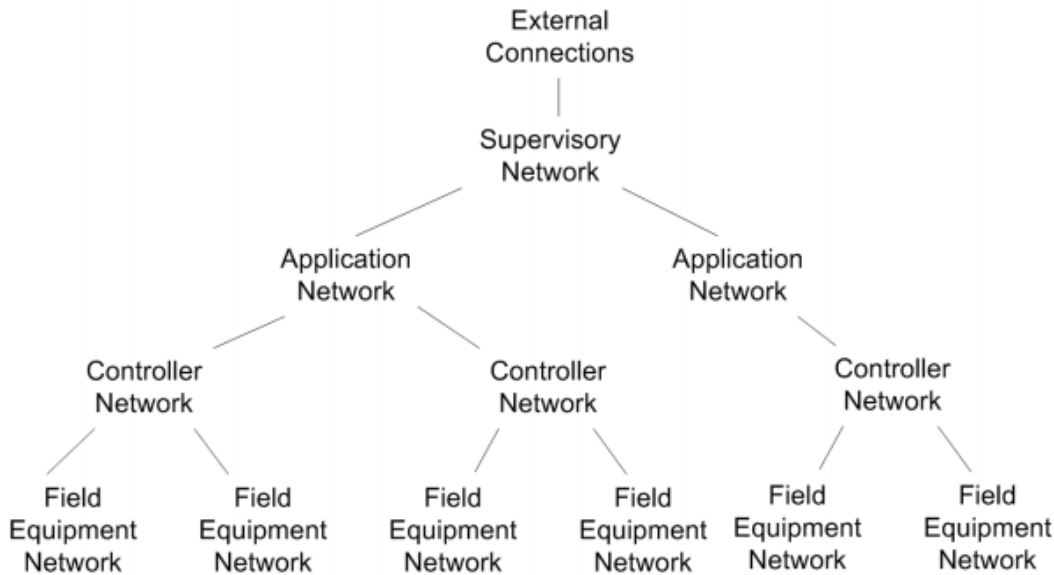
External Connections

Supervisory Network

Application Network

Application Network

Controller Network

Controller Network

Controller Network

Field Equipment Network

Field Equipment Network

Field Equipment Network

Field Equipment Network

Field Equipment Network

Field Equipment Network